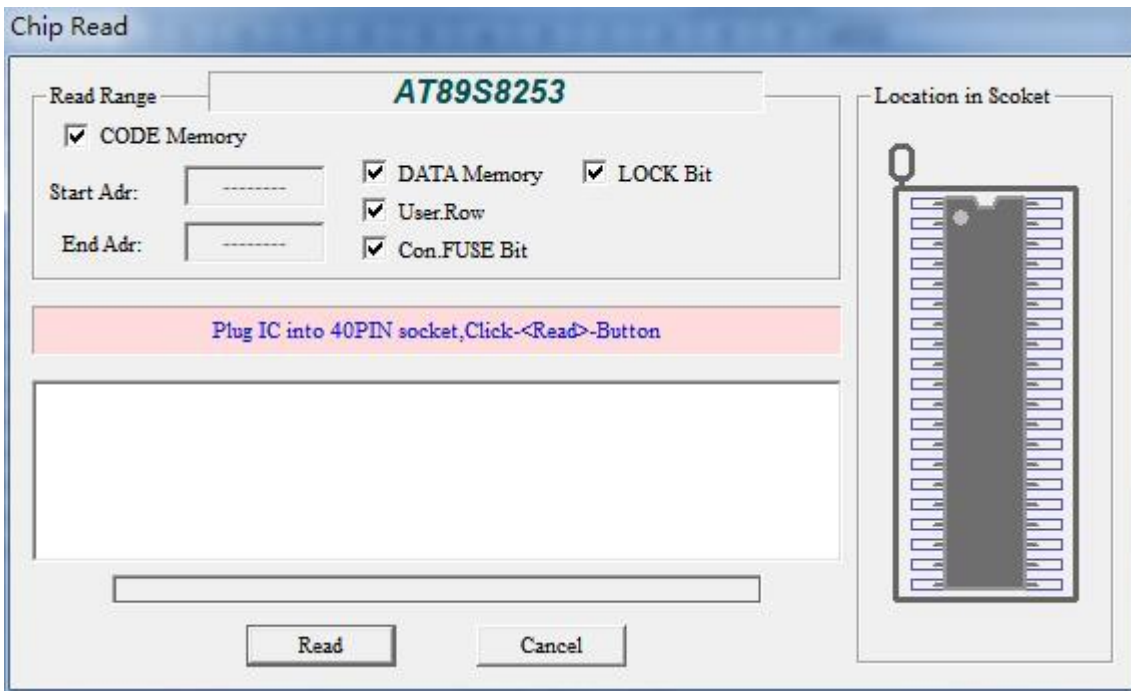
Chip Read

Read Range

AT89S8253

CODE Memory

Start Adr: ---------

End Adr: ---------

DATA Memory

LOCK Bit

User.Row

Con.FUSE Bit

Location in Scoket

Plug IC into 40PIN socket,Click-<Read>-Button

Read

Cancel